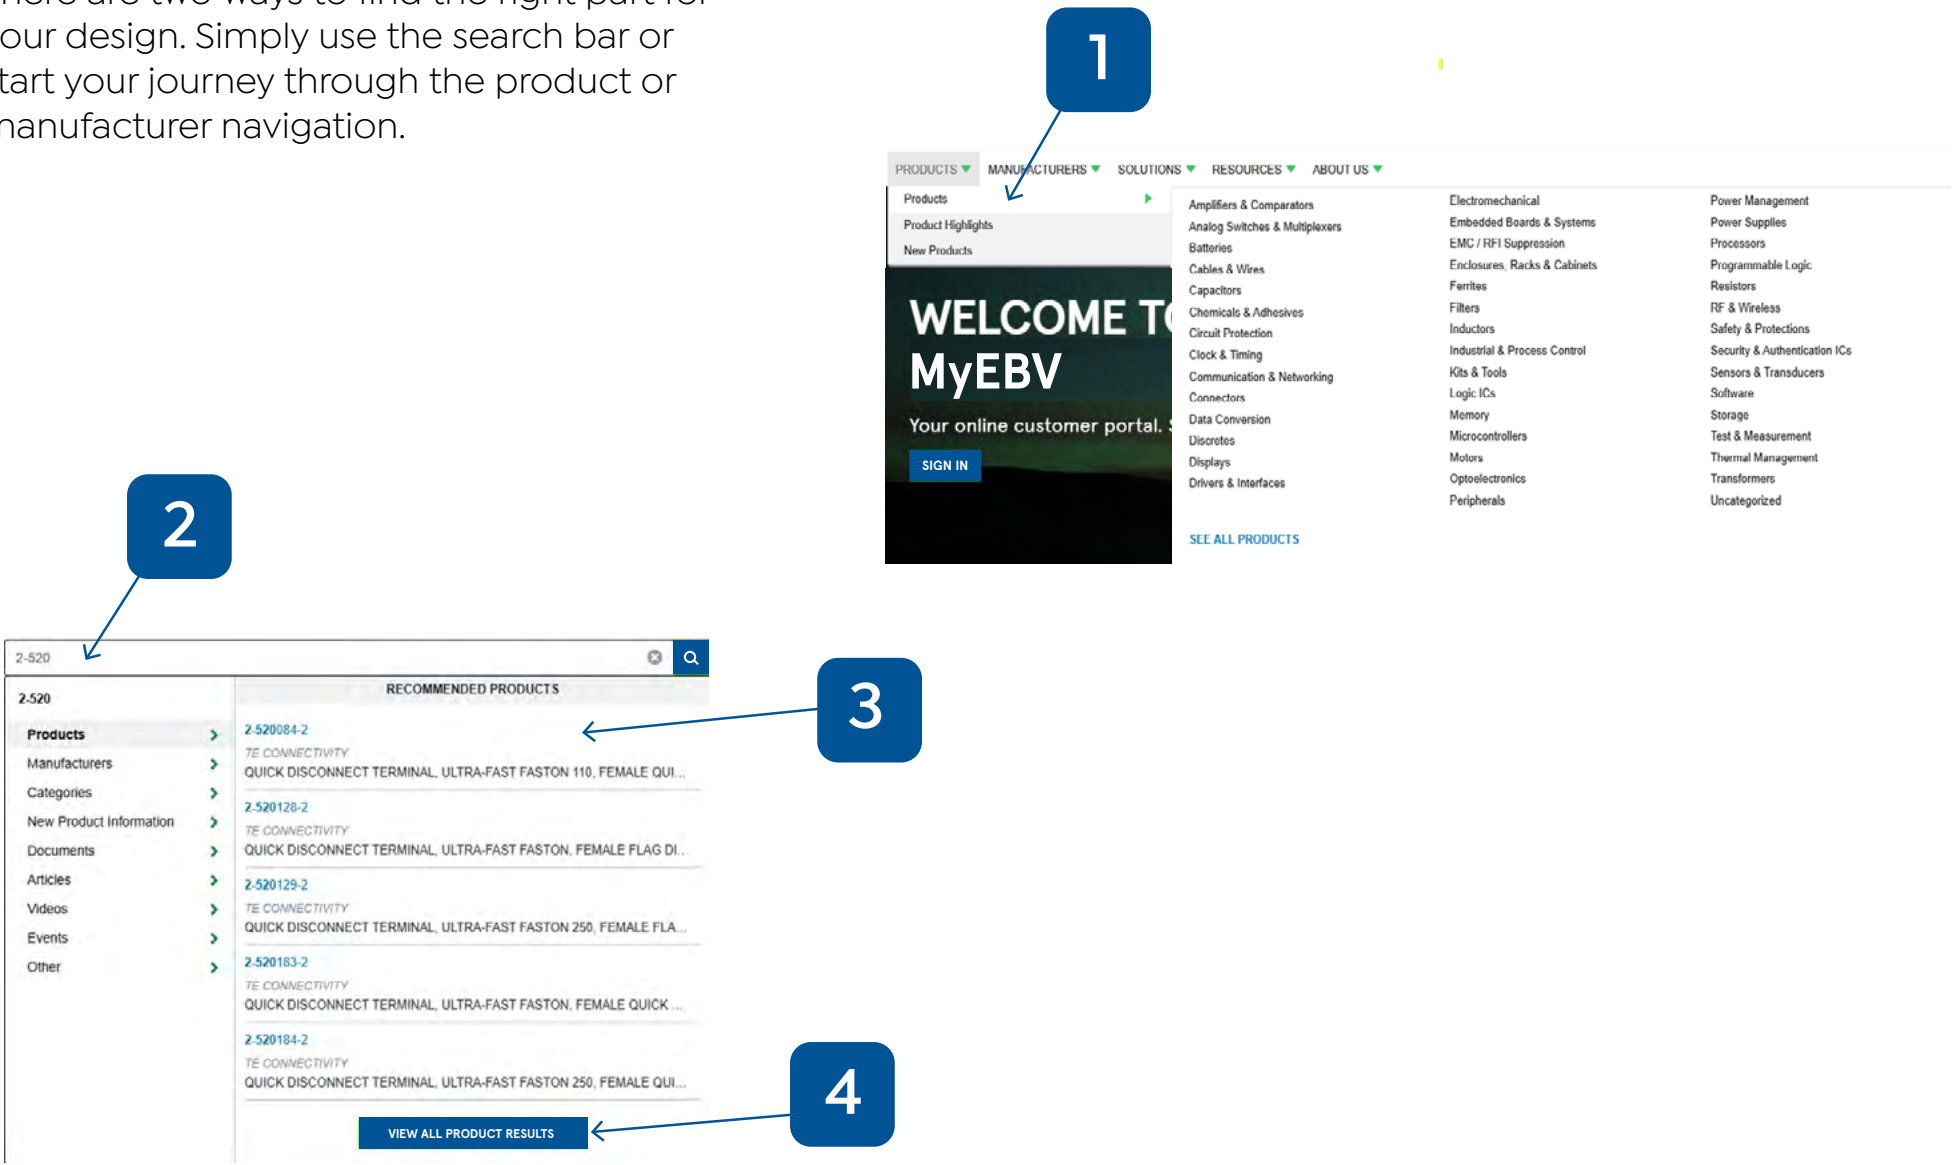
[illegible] our design. Simply use the search bar or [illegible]tart your journey through the product or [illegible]anufacturer navigation.

1

PRODUCTS MANUFACTURERS SOLUTIONS RESOURCES ABOUT US

Products
Product Highlights
New Products

WELCOME T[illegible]
MyEBV
Your online customer portal.
SIGN IN

Amplifiers & Comparators
Analog Switches & Multiplexers
Batteries
Cables & Wires
Capacitors
Chemicals & Adhesives
Circuit Protection
Clock & Timing
Communication & Networking
Connectors
Data Conversion
Discretes
Displays
Drivers & Interfaces

Electromechanical
Embedded Boards & Systems
EMC / RFI Suppression
Enclosures, Racks & Cabinets
Ferrites
Filters
Inductors
Industrial & Process Control
Kits & Tools
Logic ICs
Memory
Microcontrollers
Motors
Optoelectronics
Peripherals

Power Management
Power Supplies
Processors
Programmable Logic
Resistors
RF & Wireless
Safety & Protections
Security & Authentication ICs
Sensors & Transducers
Software
Storage
Test & Measurement
Thermal Management
Transformers
Uncategorized

SEE ALL PRODUCTS

2

2-520

2-520
Products
Manufacturers
Categories
New Product Information
Documents
Articles
Videos
Events
Other

RECOMMENDED PRODUCTS

2-520084-2
TE CONNECTIVITY
QUICK DISCONNECT TERMINAL, ULTRA-FAST FASTON 110, FEMALE QUI...

2-520128-2
TE CONNECTIVITY
QUICK DISCONNECT TERMINAL, ULTRA-FAST FASTON, FEMALE FLAG DI...

2-520129-2
TE CONNECTIVITY
QUICK DISCONNECT TERMINAL, ULTRA-FAST FASTON 250, FEMALE FLA...

2-520183-2
TE CONNECTIVITY
QUICK DISCONNECT TERMINAL, ULTRA-FAST FASTON, FEMALE QUICK ...

2-520184-2
TE CONNECTIVITY
QUICK DISCONNECT TERMINAL, ULTRA-FAST FASTON 250, FEMALE QUI...

VIEW ALL PRODUCT RESULTS

3

4